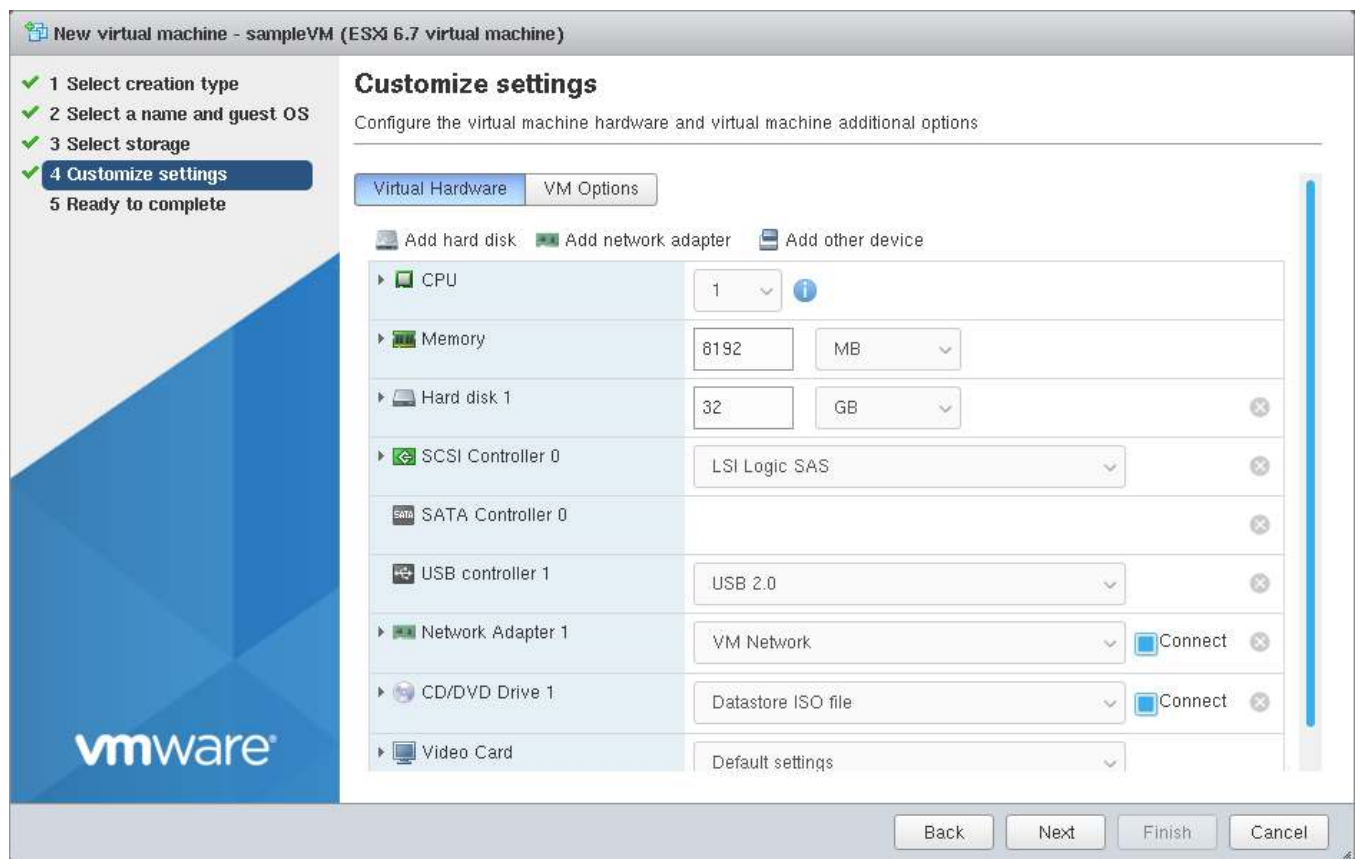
New virtual machine - sampleVM (ESXi 6.7 virtual machine)

1 Select creation type
2 Select a name and guest OS
3 Select storage
4 Customize settings
5 Ready to complete

vmware

Customize settings

Configure the virtual machine hardware and virtual machine additional options

Virtual Hardware | VM Options

Add hard disk | Add network adapter | Add other device

| | | |
|---|---|---|
| CPU | 1 | |
| Memory | 8192 MB | |
| Hard disk 1 | 32 GB | |
| SCSI Controller 0 | LSI Logic SAS | |
| SATA Controller 0 | | |
| USB controller 1 | USB 2.0 | |
| Network Adapter 1 | VM Network | Connect |
| CD/DVD Drive 1 | Datastore ISO file | Connect |
| Video Card | Default settings | |

Back | Next | Finish | Cancel